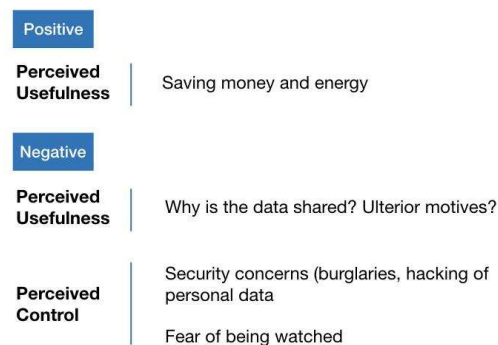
Positive

Perceived Usefulness

Saving money and energy

Negative

Perceived Usefulness

Why is the data shared? Ulterior motives?

Perceived Control

Security concerns (burglaries, hacking of personal data

Fear of being watched